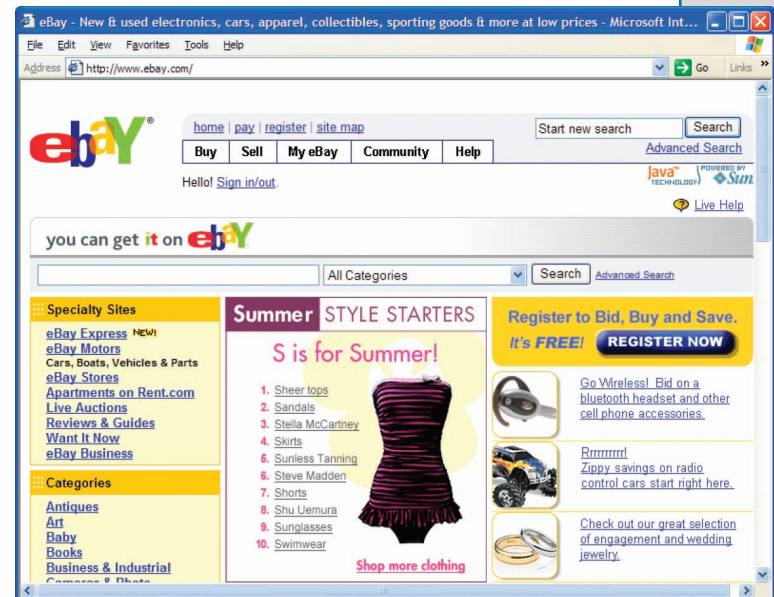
eBay - New & used electronics, cars, apparel, collectibles, sporting goods & more at low prices - Microsoft Int...

File Edit View Favorites Tools Help

Address http://www.ebay.com/ Go Links »

ebay®

home | pay | register | site map

Buy | Sell | My eBay | Community | Help

Start new search Search

Advanced Search

Hello! Sign in/out.

Java™ TECHNOLOGY POWERED BY Sun

Live Help

you can get it on ebay

All Categories Search Advanced Search

Specialty Sites
eBay Express NEW!
eBay Motors
Cars, Boats, Vehicles & Parts
eBay Stores
Apartments on Rent.com
Live Auctions
Reviews & Guides
Want It Now
eBay Business

Categories
Antiques
Art
Baby
Books
Business & Industrial
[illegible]

Summer STYLE STARTERS

S is for Summer!

1. Sheer tops
2. Sandals
3. Stella McCartney
4. Skirts
5. Sunless Tanning
6. Steve Madden
7. Shorts
8. Shu Uemura
9. Sunglasses
10. Swimwear

Shop more clothing

Register to Bid, Buy and Save. It's FREE! REGISTER NOW

Go Wireless! Bid on a bluetooth headset and other cell phone accessories.

Rrrrrrrrrr! Zippy savings on radio control cars start right here.

Check out our great selection of engagement and wedding jewelry.